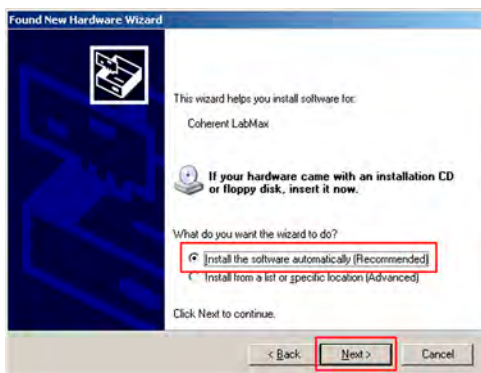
Found New Hardware Wizard

This wizard helps you install software for:

Coherent LabMax

If your hardware came with an installation CD or floppy disk, insert it now.

What do you want the wizard to do?

Install the software automatically (Recommended)

Install from a list or specific location (Advanced)

Click Next to continue.

< Back

Next >

Cancel